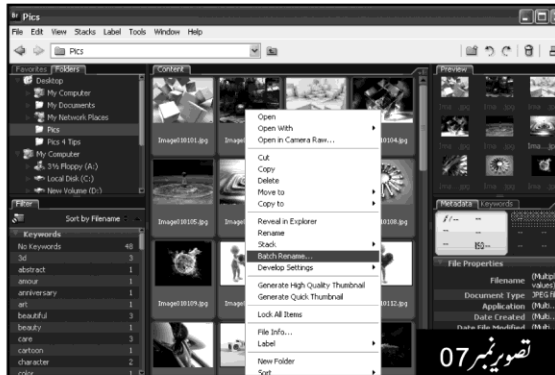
Pics
File Edit View Stacks Label Tools Window Help
Pics
Favorites Folders
Desktop
My Computer
My Documents
My Network Places
Pics
Pics 4 Tips
My Computer
3½ Floppy (A:)
Local Disk (C:)
New Volume (D:)
Content
Image100101.jpg
Image100104.jpg
Image100105.jpg
Image100108.jpg
Image100109.jpg
Image100112.jpg
Open
Open With
Open in Camera Raw...
Cut
Copy
Delete
Move to
Copy to
Reveal in Explorer
Rename
Stack
Batch Rename...
Develop Settings
Generate High Quality Thumbnail
Generate Quick Thumbnail
Lock All Items
File Info...
Label
New Folder
Sort
Filter
Sort by Filename
Keywords
No Keywords 48
3d 3
abstract 1
amour 1
anniversary 1
art 1
beautiful 1
beauty 1
care 3
cartoon 1
character 2
color 1
Preview
Metadata Keywords
f/--
ISO--
File Properties
Filename (Multiple values)
Document Type JPEG file
Application (Multi...
Date Created (Mult...
Date File Modified (Mult...
تصویر نمبر 07